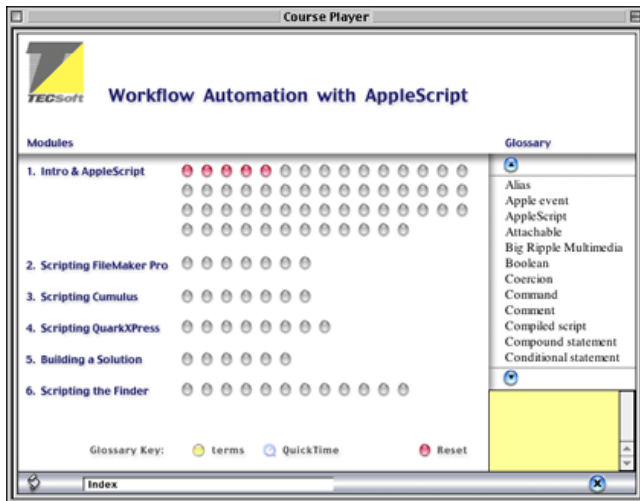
Course Player

TECSoft

Workflow Automation with AppleScript

Modules

1. Intro & AppleScript

2. Scripting FileMaker Pro

3. Scripting Cumulus

4. Scripting QuarkXPress

5. Building a Solution

6. Scripting the Finder

Glossary Key: terms QuickTime Reset

Glossary

Alias
Apple event
AppleScript
Attachable
Big Ripple Multimedia
Boolean
Coercion
Command
Comment
Compiled script
Compound statement
Conditional statement

Index